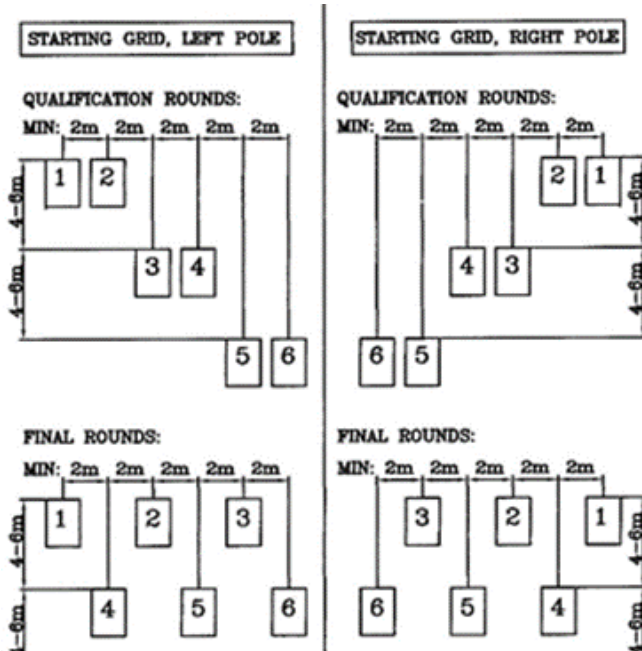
STARTING GRID, LEFT POLE

QUALIFICATION ROUNDS:

MIN: 2m 2m 2m 2m 2m

4–6m

4–6m

1 2 3 4 5 6

FINAL ROUNDS:

MIN: 2m 2m 2m 2m 2m

4–6m

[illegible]–6m

1 2 3 4 5 6

STARTING GRID, RIGHT POLE

QUALIFICATION ROUNDS:

MIN: 2m 2m 2m 2m 2m

4–6m

4–6m

2 1 4 3 6 5

FINAL ROUNDS:

MIN: 2m 2m 2m 2m 2m

4–6m

4–6m

3 2 1 6 5 4